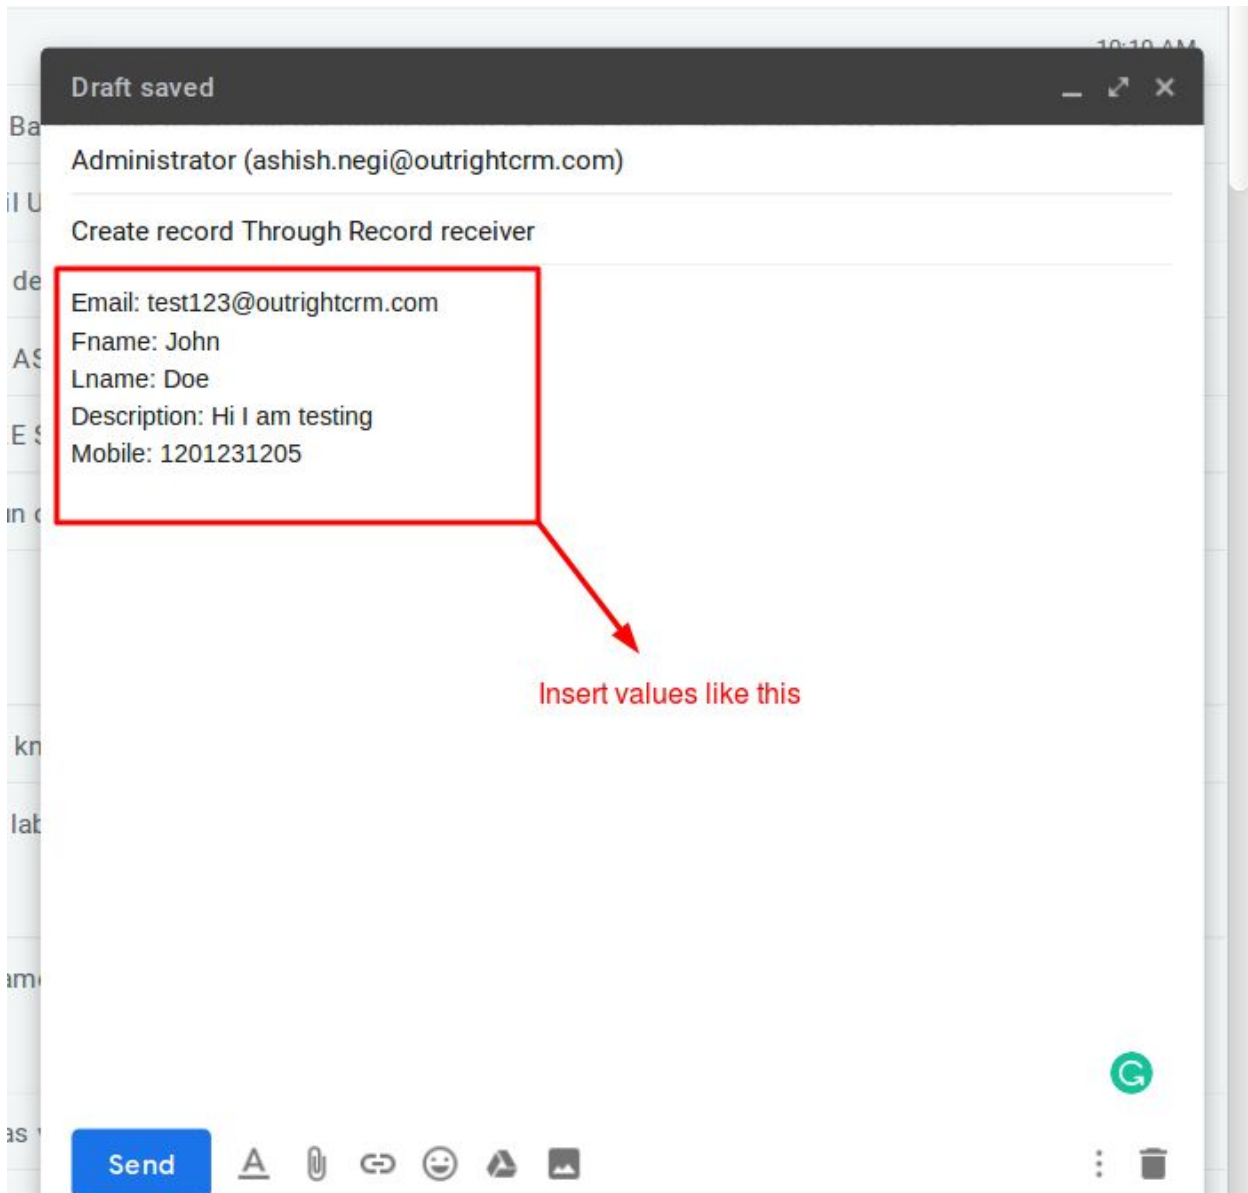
Draft saved

Administrator (ashish.negi@outrightcrm.com)

Create record Through Record receiver

Email: test123@outrightcrm.com
Fname: John
Lname: Doe
Description: Hi I am testing
Mobile: 1201231205

Insert values like this

Send